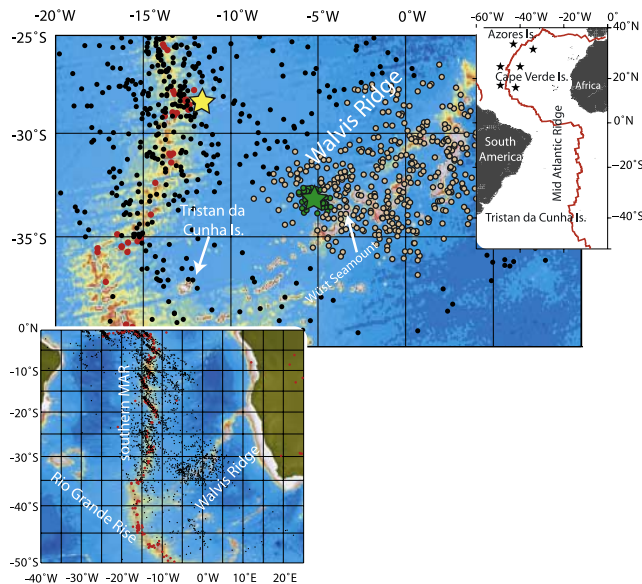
-20°W -15°W -10°W -5°W 0°W

-25°S
-30°S
-35°S

Walvis Ridge
Tristan da Cunha Is.
Wüst Seamounts

-60°W -40°W -20°W 0°
Azores Is.
Cape Verde Is.
Africa
South America
Mid Atlantic Ridge
Tristan da Cunha Is.
20°N
0°
-20°S
-40°S

0°N
-10°S
-20°S
-30°S
-40°S
-50°S
Southern MAR
Rio Grande Rise
Walvis Ridge
-40°W -30°W -20°W -10°W 0°W 10°E 20°E